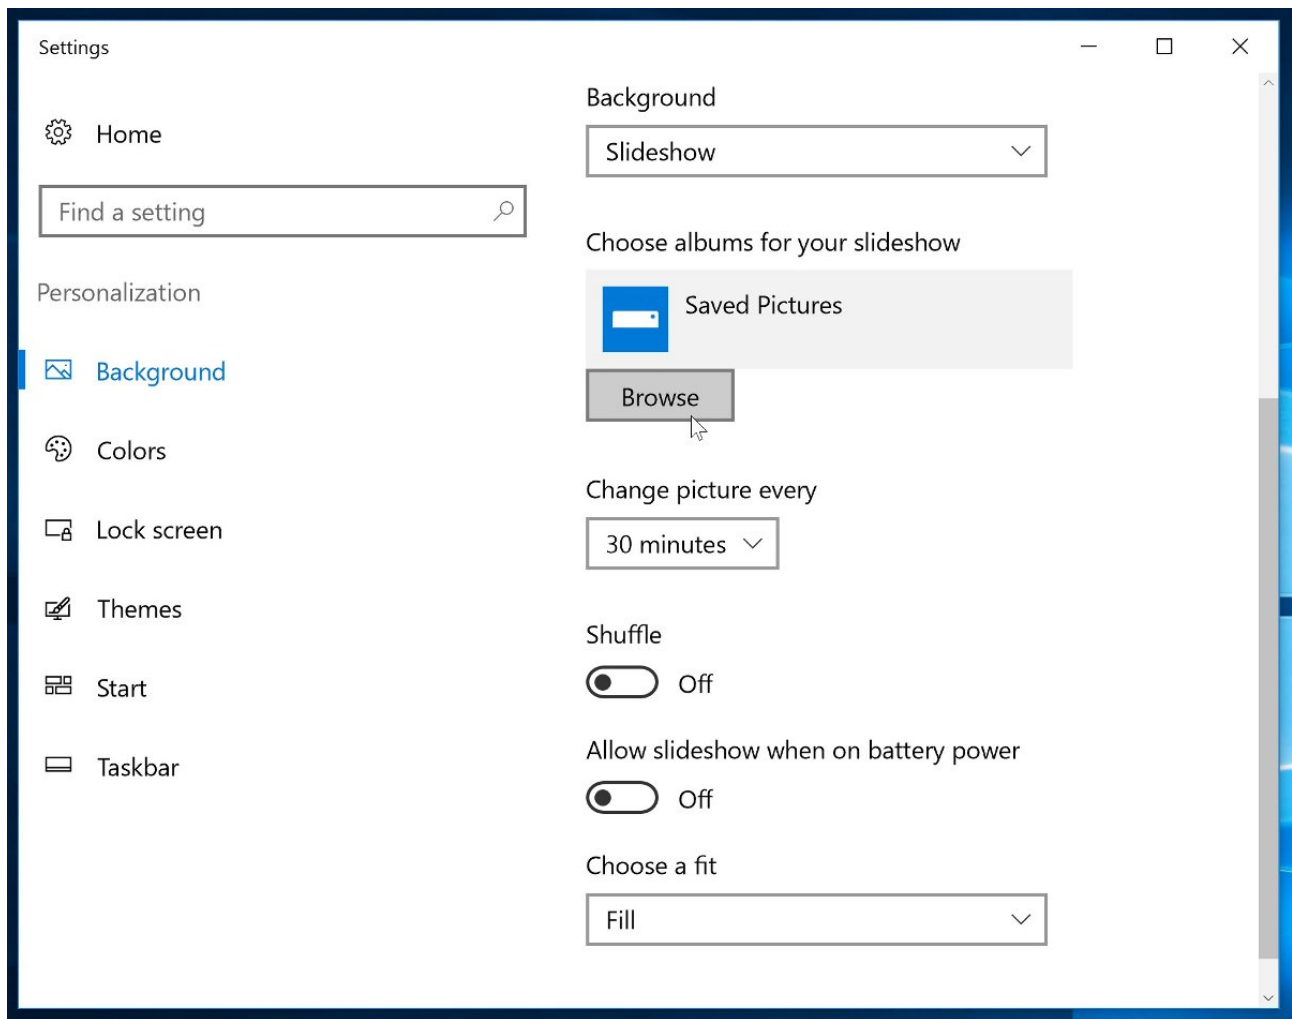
Settings

Home

Find a setting

Personalization

Background

Colors

Lock screen

Themes

Start

Taskbar

Background

Slideshow

Choose albums for your slideshow

Saved Pictures

Browse

Change picture every

30 minutes

Shuffle

Off

Allow slideshow when on battery power

Off

Choose a fit

Fill